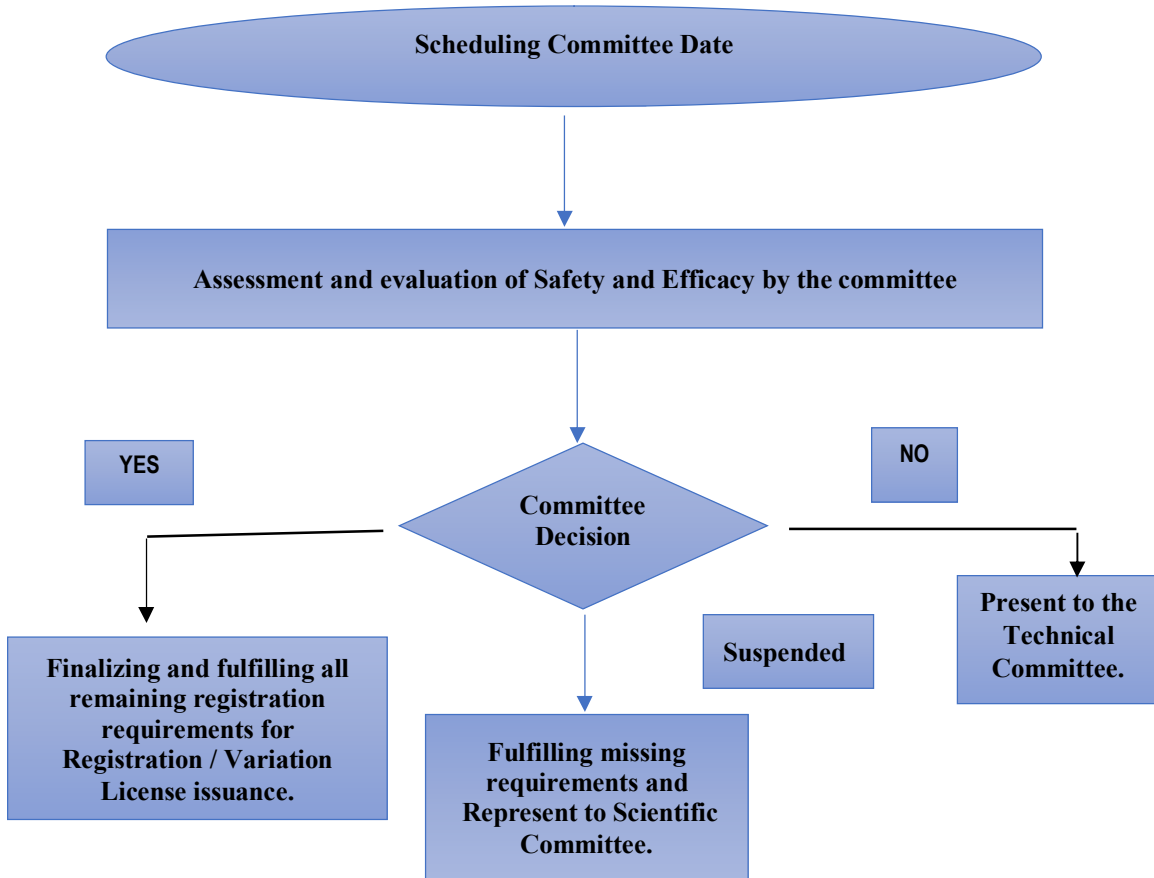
Scheduling Committee Date

Assessment and evaluation of Safety and Efficacy by the committee

YES

NO

Committee Decision

Finalizing and fulfilling all remaining registration requirements for Registration / Variation License issuance.

Suspended

Fulfilling missing requirements and Represent to Scientific Committee.

Present to the Technical Committee.